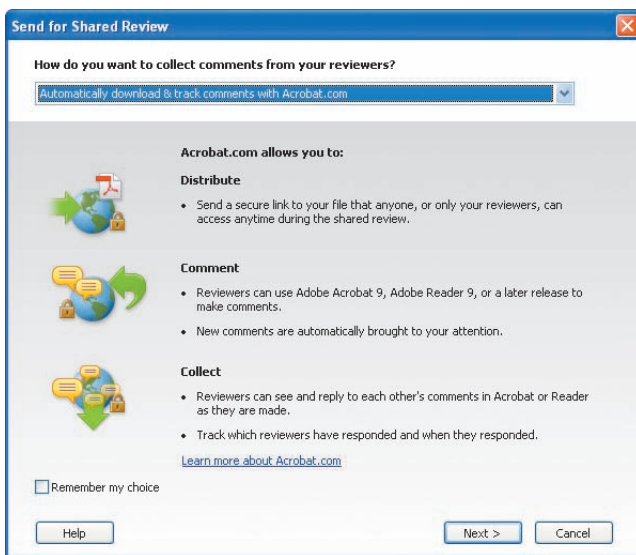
Send for Shared Review

How do you want to collect comments from your reviewers?

Automatically download & track comments with Acrobat.com

Acrobat.com allows you to:

Distribute

• Send a secure link to your file that anyone, or only your reviewers, can access anytime during the shared review.

Comment

• Reviewers can use Adobe Acrobat 9, Adobe Reader 9, or a later release to make comments.

• New comments are automatically brought to your attention.

Collect

• Reviewers can see and reply to each other's comments in Acrobat or Reader as they are made.

• Track which reviewers have responded and when they responded.

Learn more about Acrobat.com

Remember my choice

Help

Next >

Cancel